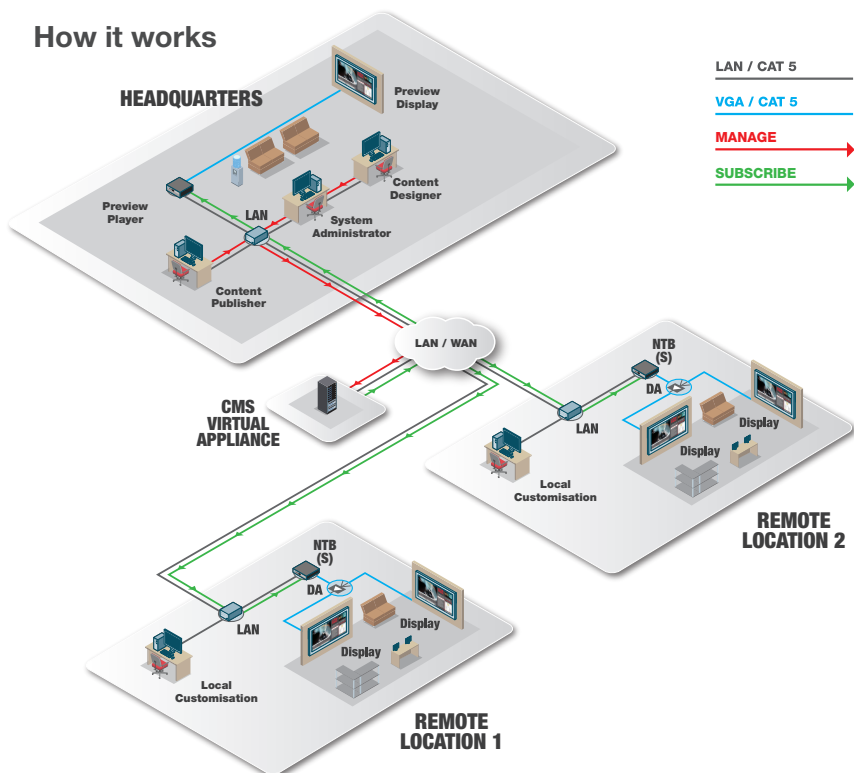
How it works

LAN / CAT 5

VGA / CAT 5

MANAGE

SUBSCRIBE

HEADQUARTERS

Preview Display

Content Designer

Preview Player

LAN

System Administrator

Content Publisher

LAN / WAN

CMS VIRTUAL APPLIANCE

NTB (S)

DA

Display

LAN

Display

Local Customisation

REMOTE LOCATION 2

NTB (S)

DA

LAN

Display

Display

Local Customisation

REMOTE LOCATION 1